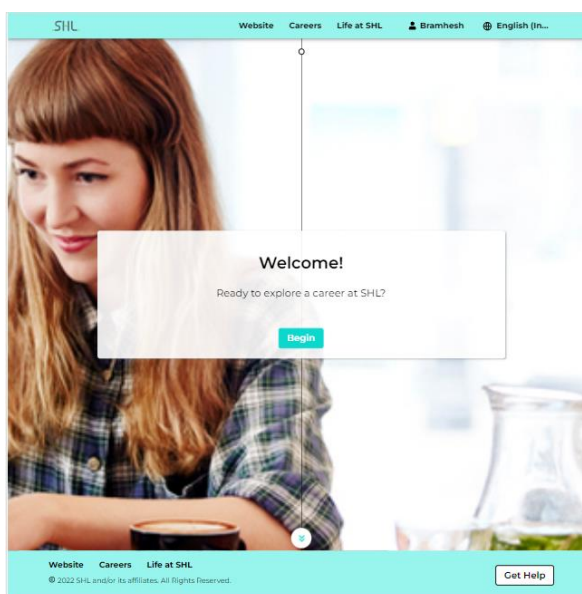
SHL

Website Careers Life at SHL Bramhesh English (In...

Welcome!

Ready to explore a career at SHL?

Begin

Website Careers Life at SHL

© 2022 SHL and/or its affiliates. All Rights Reserved.

Get Help